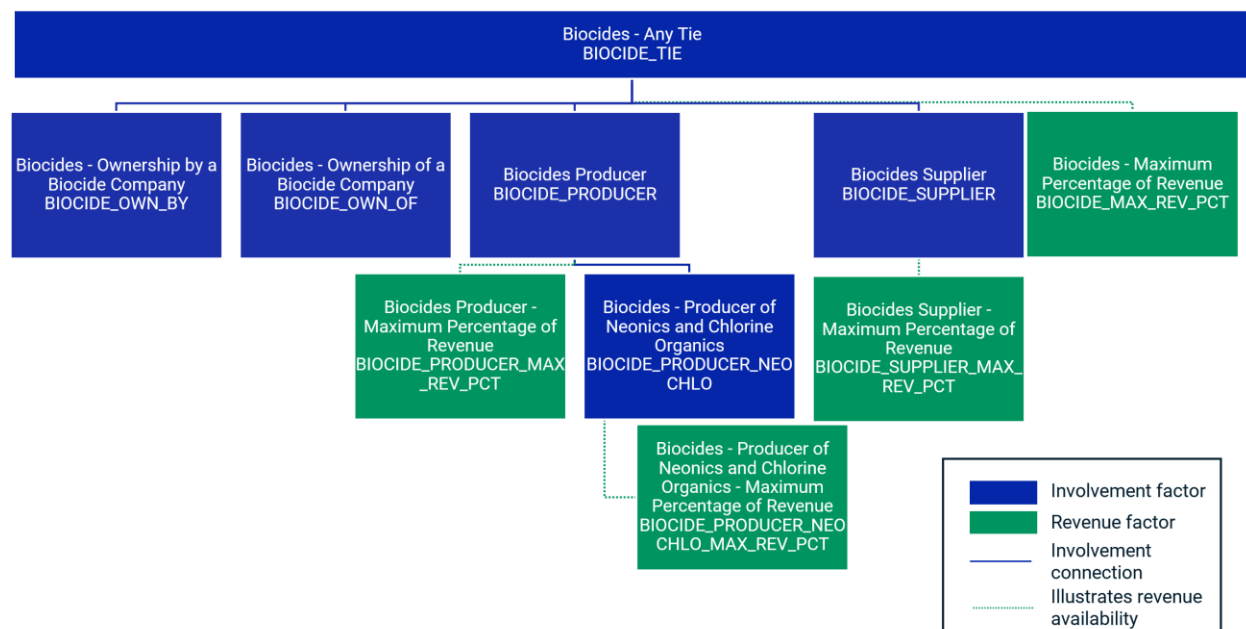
Biocides - Any Tie
BIOCIDE_TIE

Biocides - Ownership by a Biocide Company
BIOCIDE_OWN_BY

Biocides - Ownership of a Biocide Company
BIOCIDE_OWN_OF

Biocides Producer
BIOCIDE_PRODUCER

Biocides Supplier
BIOCIDE_SUPPLIER

Biocides - Maximum Percentage of Revenue
BIOCIDE_MAX_REV_PCT

Biocides Producer - Maximum Percentage of Revenue
BIOCIDE_PRODUCER_MAX_REV_PCT

Biocides - Producer of Neonics and Chlorine Organics
BIOCIDE_PRODUCER_NEOCHLO

Biocides Supplier - Maximum Percentage of Revenue
BIOCIDE_SUPPLIER_MAX_REV_PCT

Biocides - Producer of Neonics and Chlorine Organics - Maximum Percentage of Revenue
BIOCIDE_PRODUCER_NEOCHLO_MAX_REV_PCT

Involvement factor
Revenue factor
Involvement connection
Illustrates revenue availability